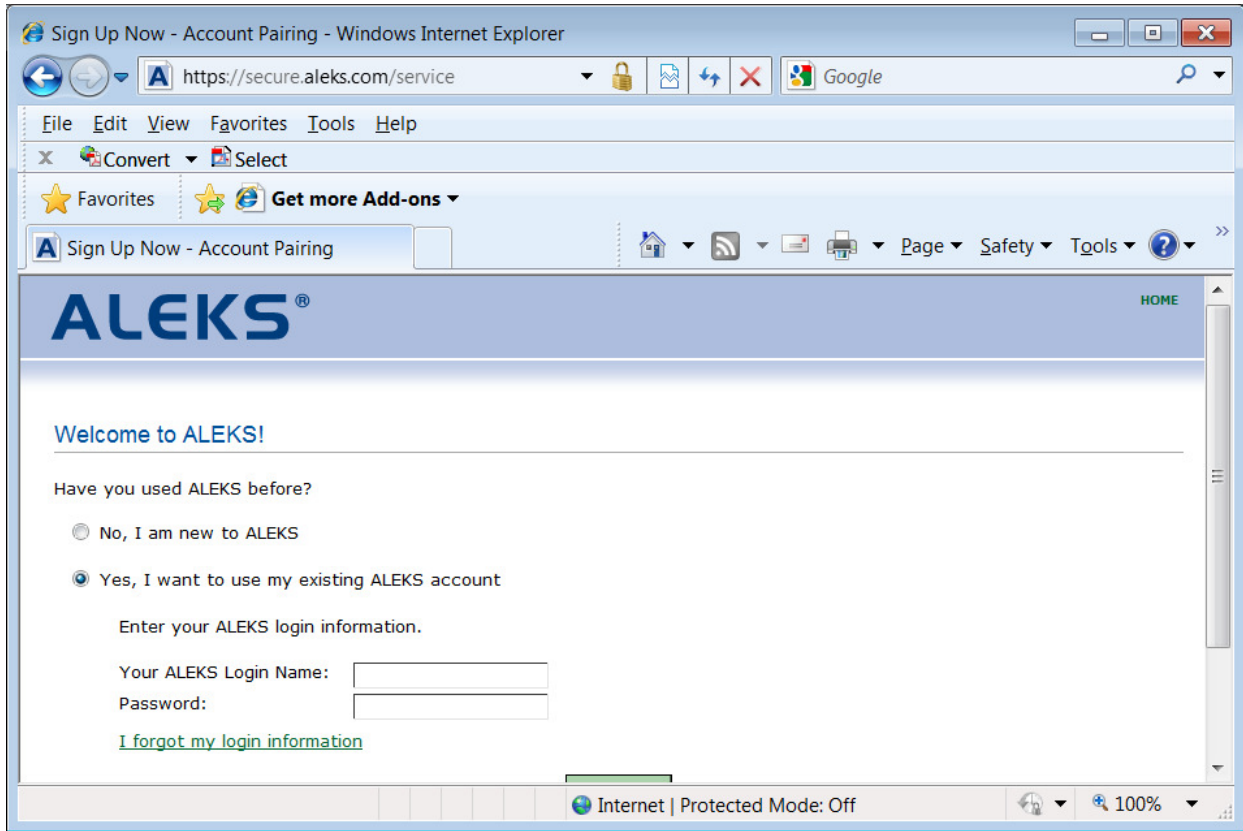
Sign Up Now - Account Pairing - Windows Internet Explorer

https://secure.aleks.com/service

Google

File Edit View Favorites Tools Help

Convert Select

Favorites Get more Add-ons

Sign Up Now - Account Pairing

Page Safety Tools

ALEKS®

HOME

Welcome to ALEKS!

Have you used ALEKS before?

No, I am new to ALEKS

Yes, I want to use my existing ALEKS account

Enter your ALEKS login information.

Your ALEKS Login Name:
Password:

I forgot my login information

Internet | Protected Mode: Off

100%